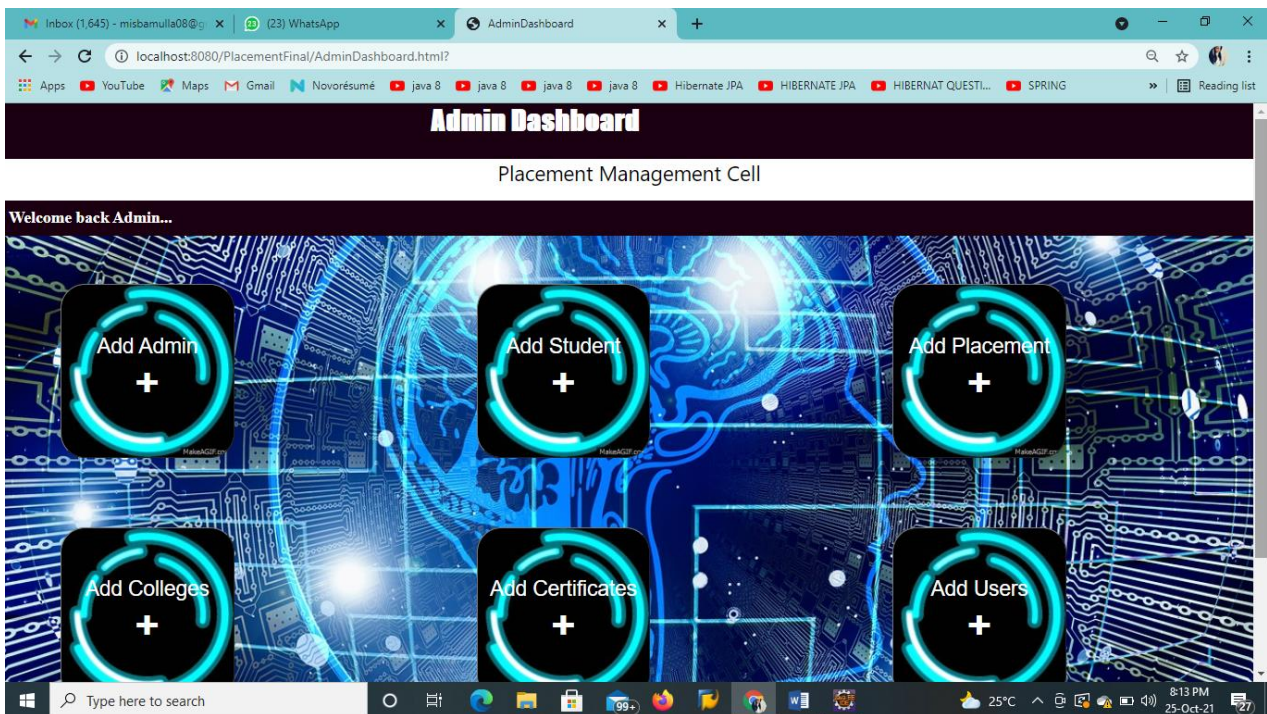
Inbox (1,645) - misbamulla08@g × (23) WhatsApp × AdminDashboard × +

localhost:8080/PlacementFinal/AdminDashboard.html?

Apps YouTube Maps Gmail Novorésumé java 8 java 8 java 8 java 8 Hibernate JPA HIBERNATE JPA HIBERNAT QUESTI... SPRING » Reading list

Admin Dashboard

Placement Management Cell

Welcome back Admin...

Add Admin
+
MakeAGIF.com

Add Student
+
MakeAGIF.com

Add Placement
+
MakeAGIF.com

Add Colleges
+

Add Certificates
+

Add Users
+

Type here to search

99+

25°C

8:13 PM
25-Oct-21

27